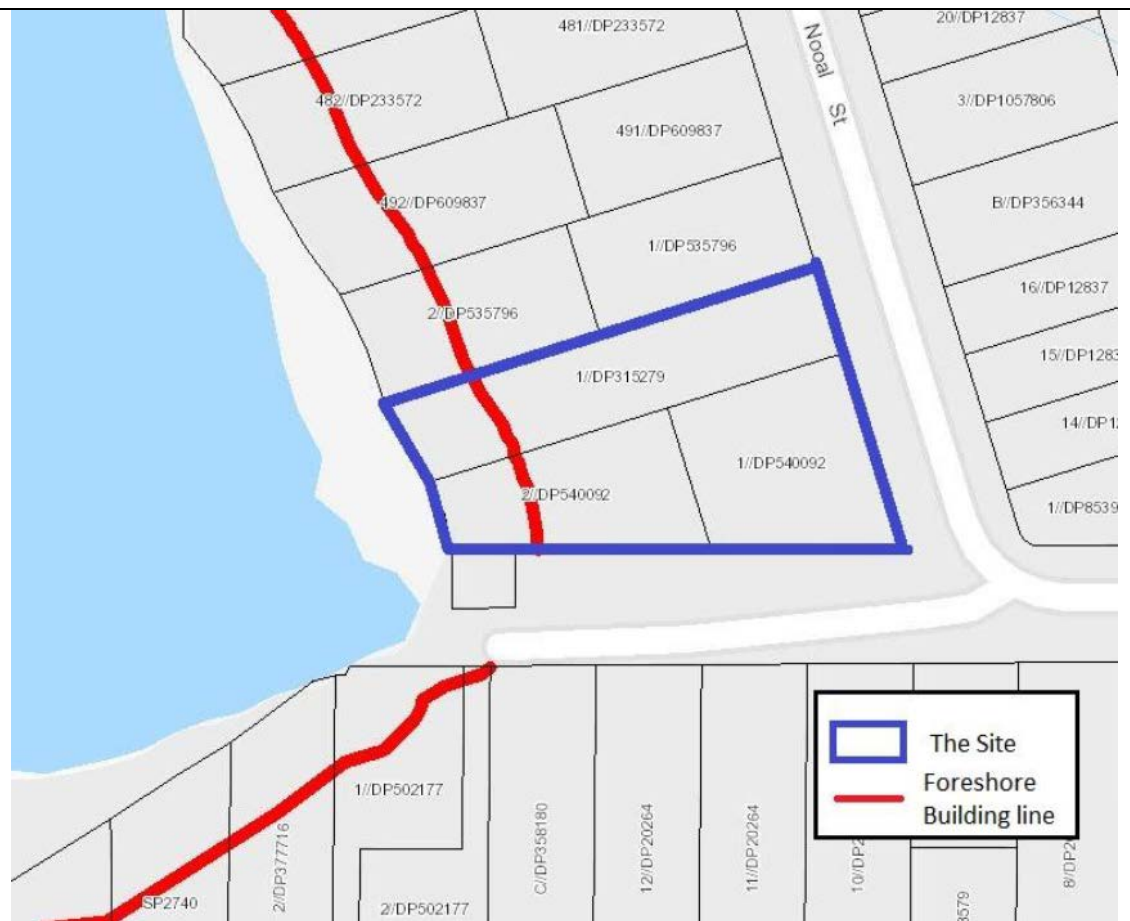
481//DP233572
20//DP12837
Nooal St
482//DP233572
3//DP1057806
491//DP609837
492//DP609837
B//DP356344
1//DP535796
16//DP12837
2//DP535796
15//DP1283
1//DP315279
14//DP1
1//DP540092
2//DP540092
1//DP8539
The Site
Foreshore Building line
1//DP502177
2//DP377716
C//DP358180
12//DP20264
11//DP20264
10//DP2
8//DP2
SP2740
2//DP502177
3579